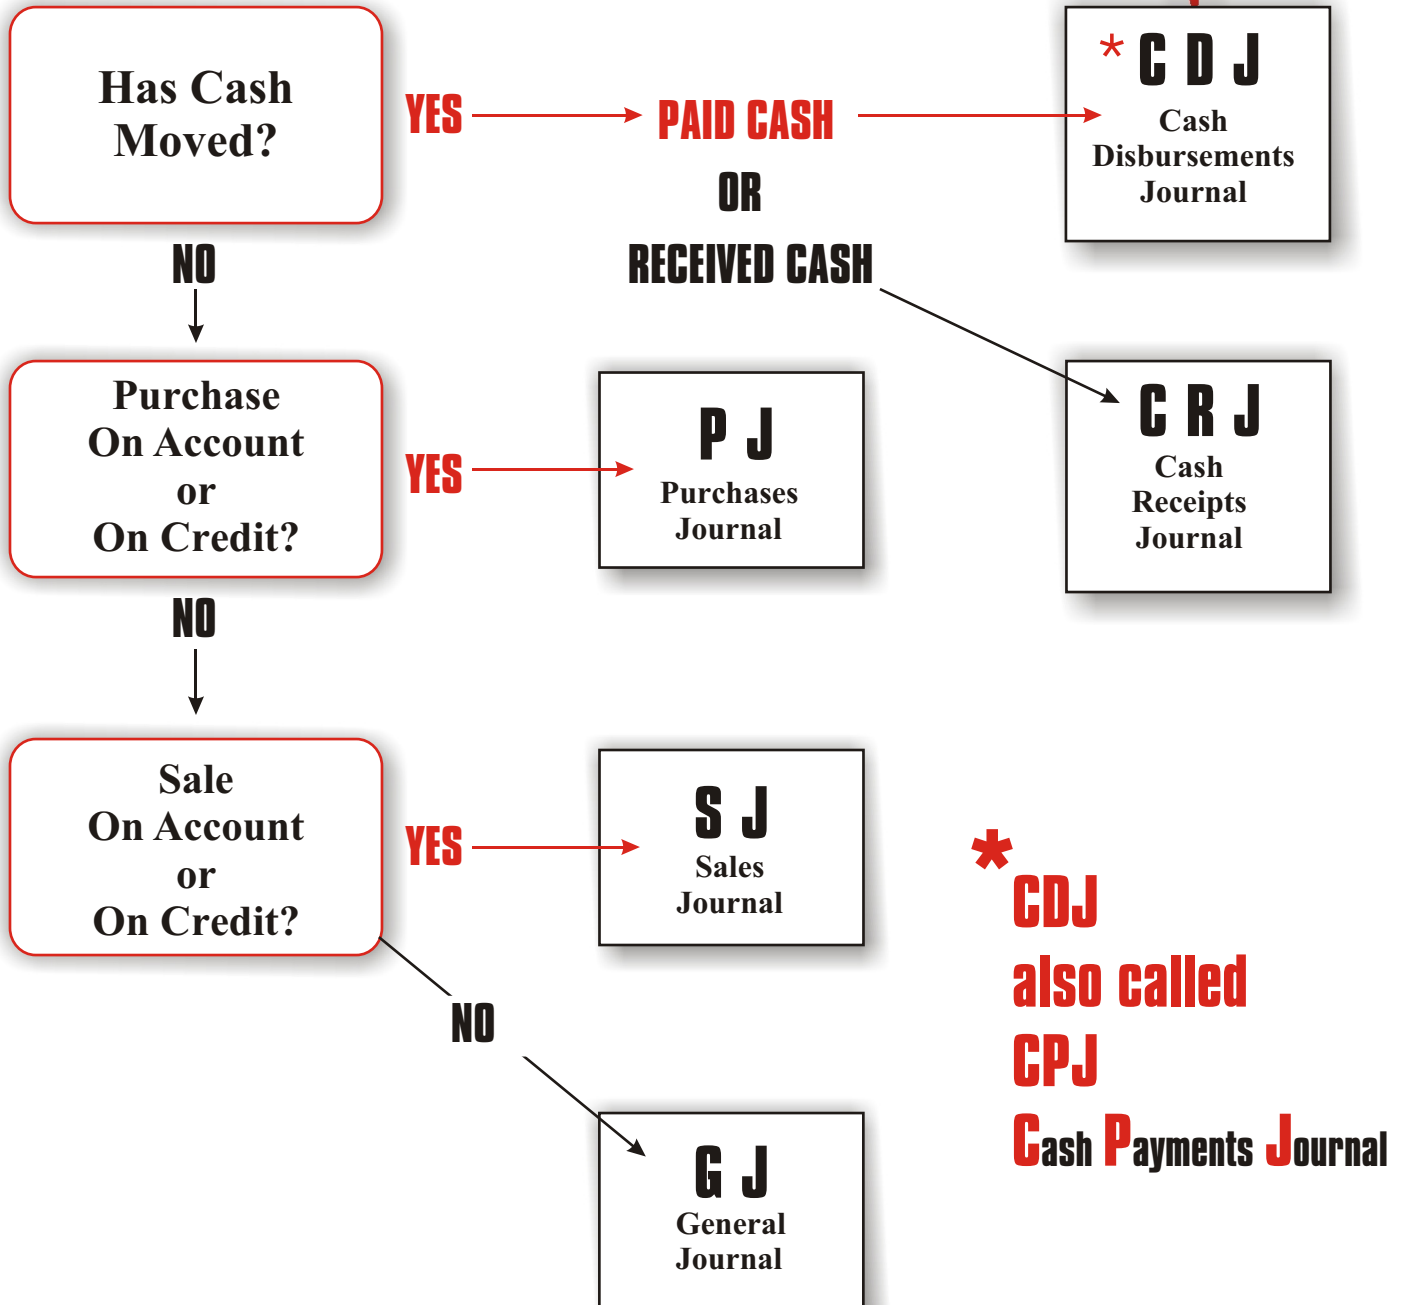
Has Cash Moved?

YES

PAID CASH

OR

RECEIVED CASH

* C D J
Cash Disbursements Journal

NO

Purchase On Account or On Credit?

YES

P J
Purchases Journal

C R J
Cash Receipts Journal

NO

Sale On Account or On Credit?

YES

S J
Sales Journal

*
CDJ
also called
CPJ
Cash Payments Journal

NO

G J
General Journal